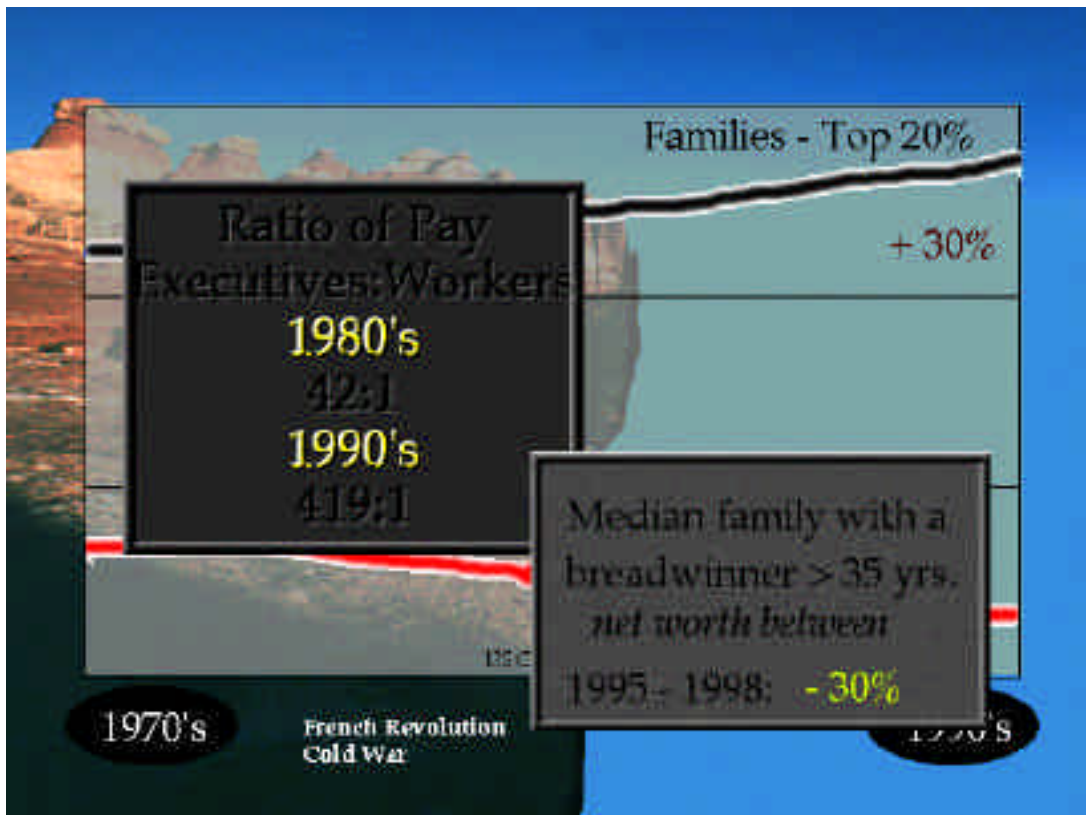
Families - Top 20%

+ 30%

Ratio of Pay
Executives:Workers
1980's
42:1
1990's
419:1

Median family with a breadwinner > 35 yrs.
net worth between
1995 - 1998: - 30%

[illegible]

1970's

French Revolution
Cold War

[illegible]0's